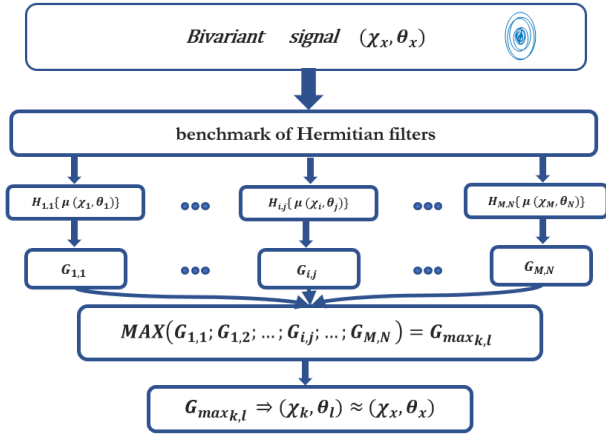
*Bivariant signal* $(\chi_x, \theta_x)$

benchmark of Hermitian filters

$H_{1,1}\{\mu(\chi_1, \theta_1)\}$ ●●● $H_{i,j}\{\mu(\chi_i, \theta_j)\}$ ●●● $H_{M,N}\{\mu(\chi_M, \theta_N)\}$

$G_{1,1}$ ●●● $G_{i,j}$ ●●● $G_{M,N}$

$MAX(G_{1,1}; G_{1,2}; \ldots; G_{i,j}; \ldots; G_{M,N}) = G_{max_{k,l}}$

$G_{max_{k,l}} \Rightarrow (\chi_k, \theta_l) \approx (\chi_x, \theta_x)$